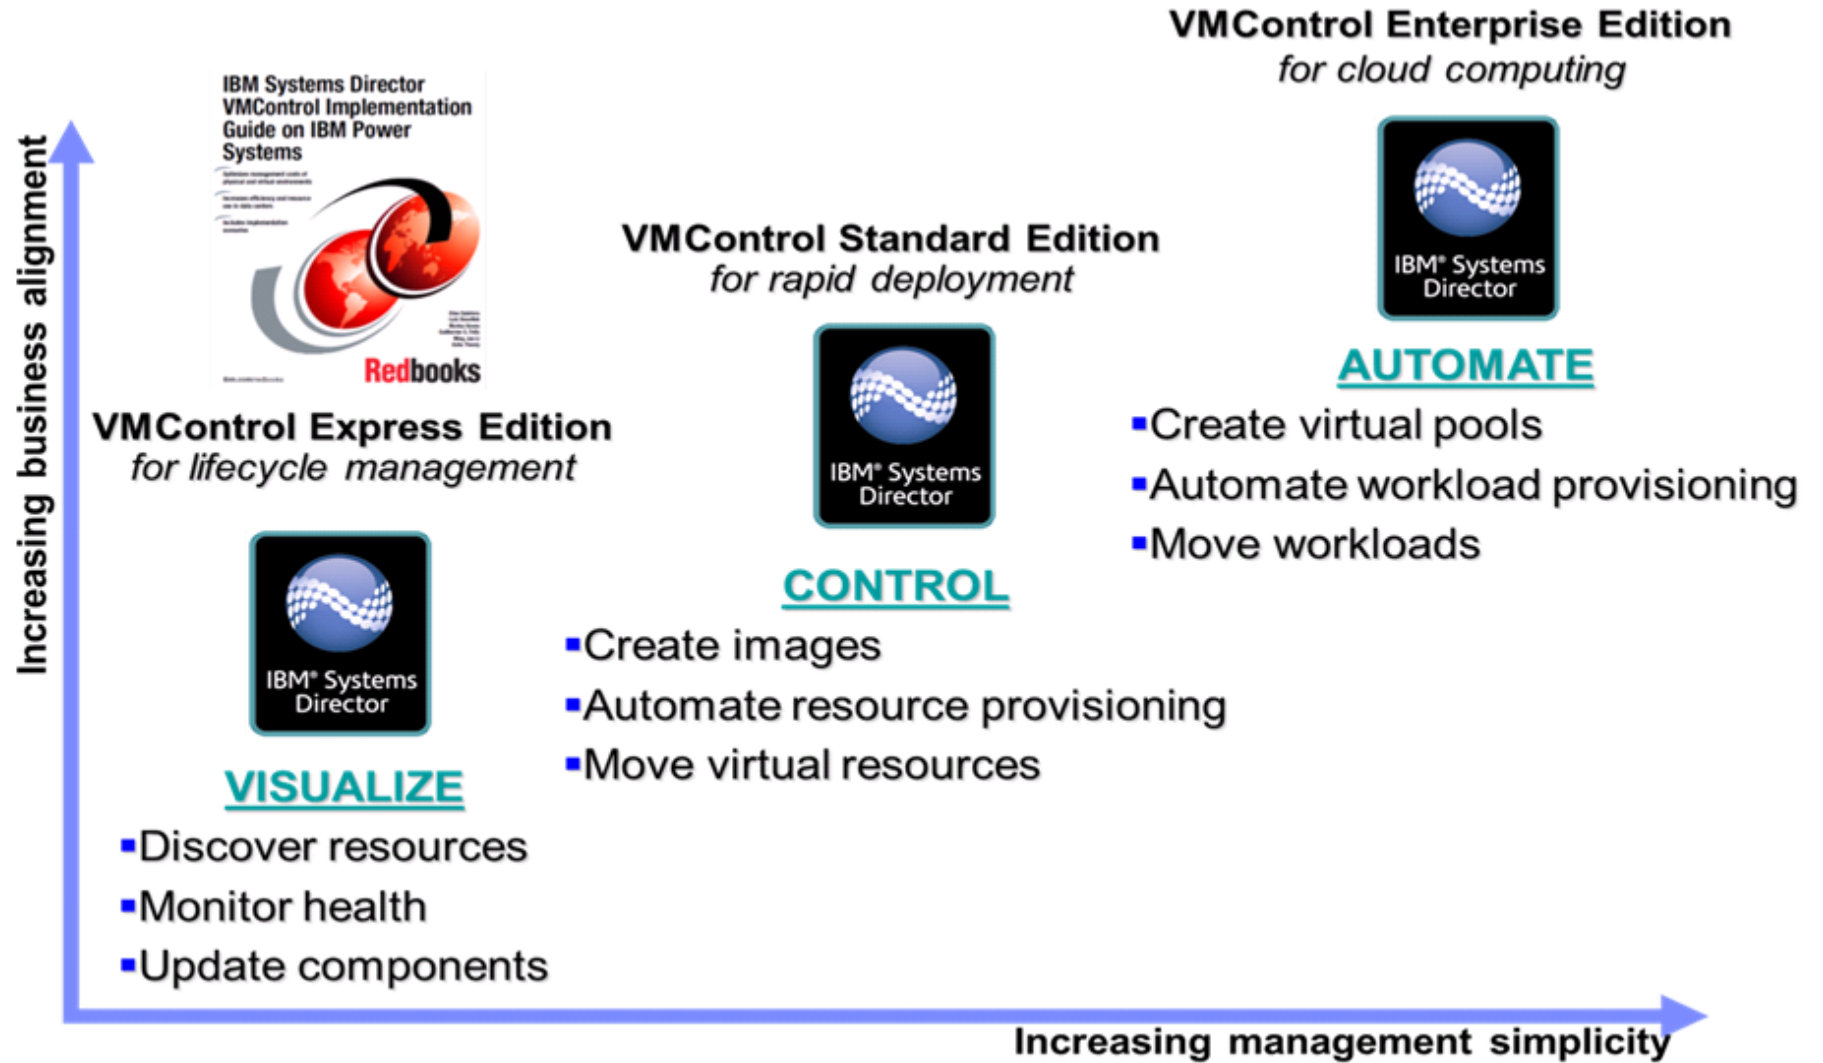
VMControl Enterprise Edition
for cloud computing

IBM Systems Director VMControl Implementation Guide on IBM Power Systems

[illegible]

Redbooks

VMControl Standard Edition
for rapid deployment

IBM® Systems Director

IBM® Systems Director

AUTOMATE
▪Create virtual pools
▪Automate workload provisioning
▪Move workloads

VMControl Express Edition
for lifecycle management

IBM® Systems Director

CONTROL
▪Create images
▪Automate resource provisioning
▪Move virtual resources

VISUALIZE
▪Discover resources
▪Monitor health
▪Update components

Increasing business alignment

Increasing management simplicity